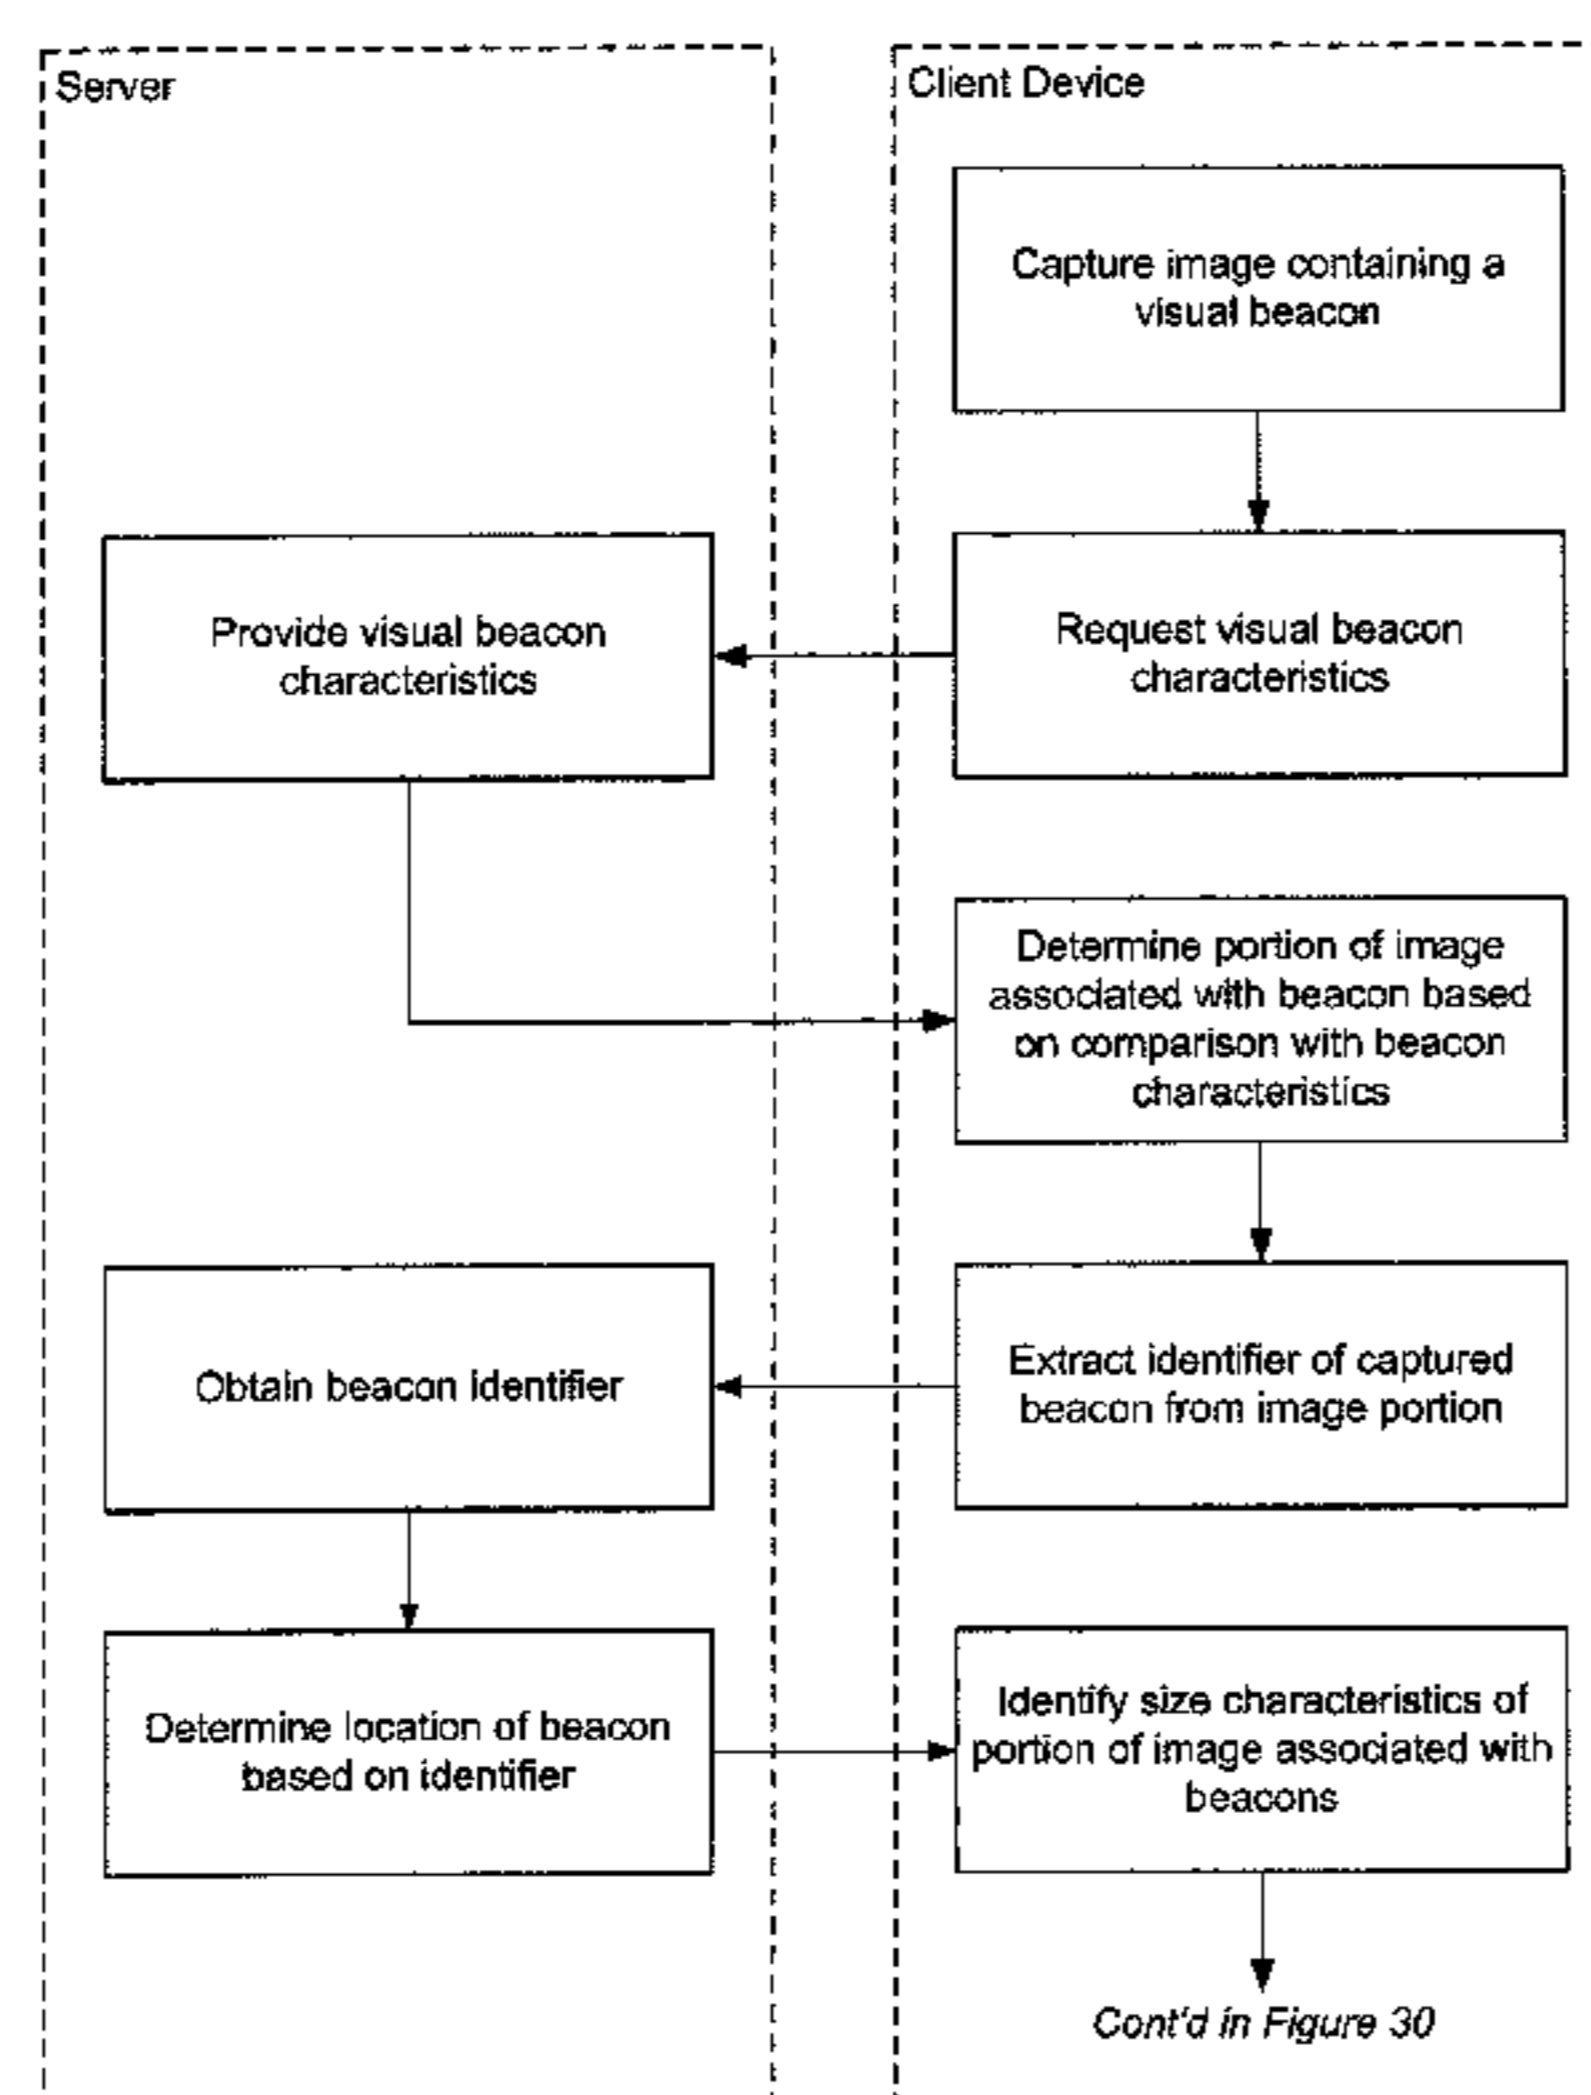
Server

Client Device

Capture image containing a visual beacon

Provide visual beacon characteristics

Request visual beacon characteristics

Determine portion of image associated with beacon based on comparison with beacon characteristics

Obtain beacon identifier

Extract identifier of captured beacon from image portion

Determine location of beacon based on identifier

Identify size characteristics of portion of image associated with beacons

Cont'd in Figure 30